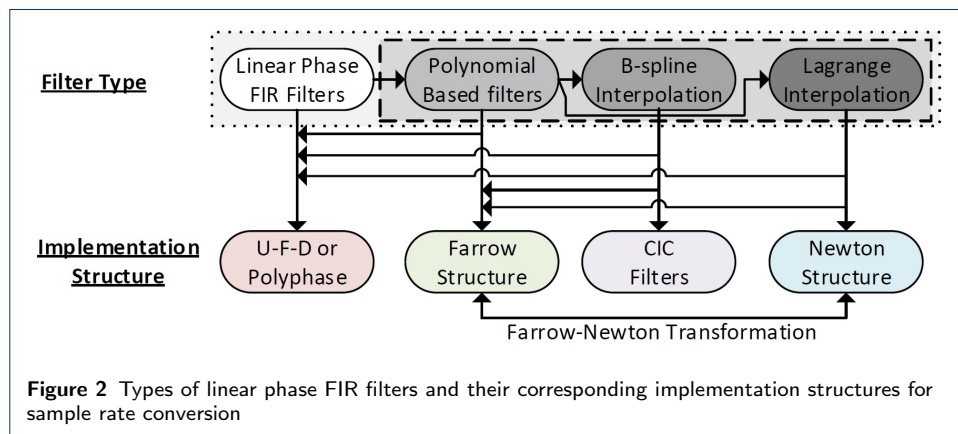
Filter Type

Linear Phase FIR Filters

Polynomial Based filters

B-spline Interpolation

Lagrange Interpolation

Implementation Structure

U-F-D or Polyphase

Farrow Structure

CIC Filters

Newton Structure

Farrow-Newton Transformation

**Figure 2** Types of linear phase FIR filters and their corresponding implementation structures for sample rate conversion